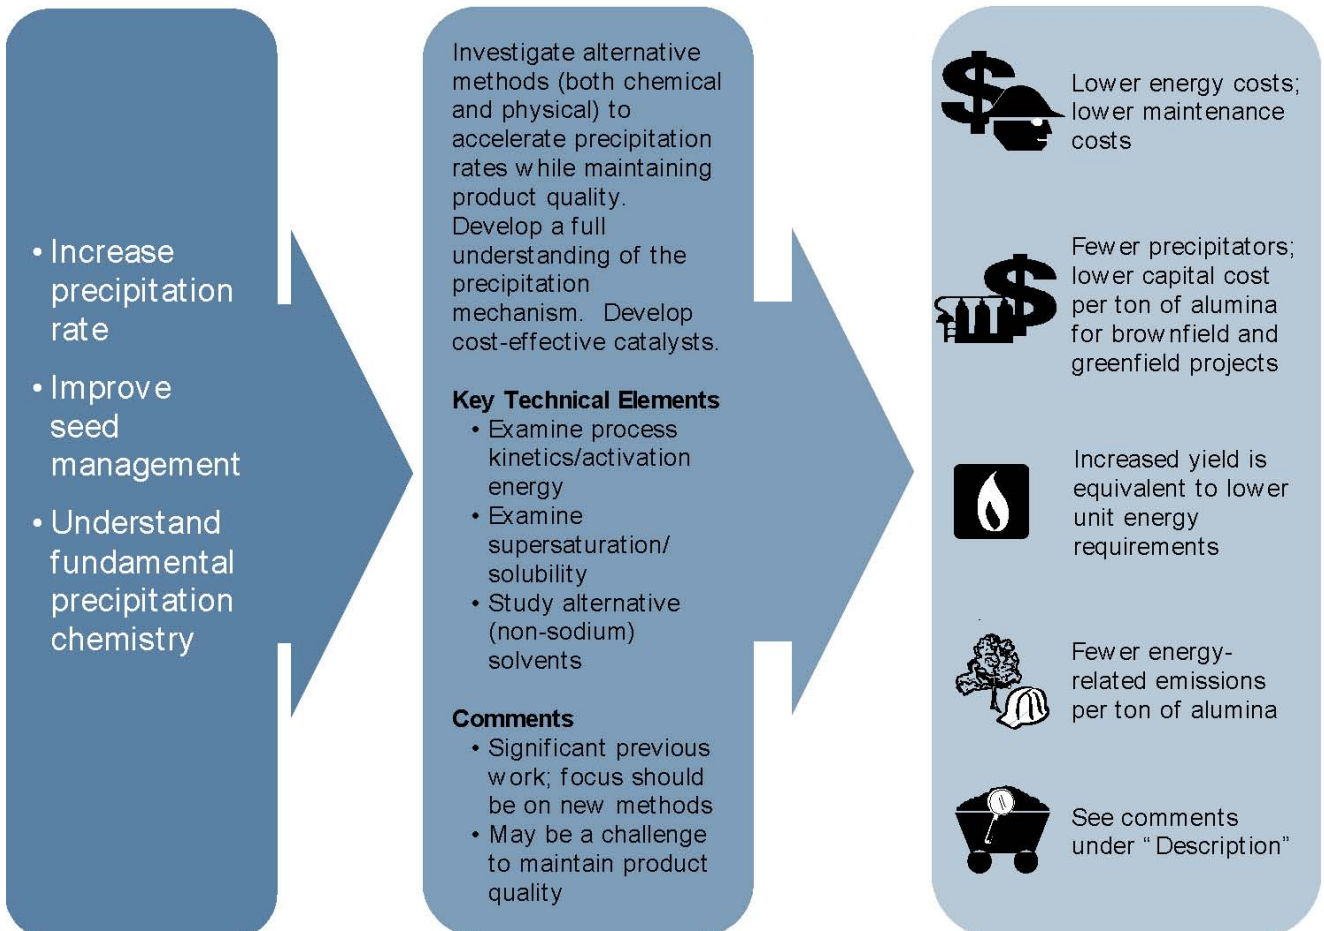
• Increase precipitation rate
• Improve seed management
• Understand fundamental precipitation chemistry

Investigate alternative methods (both chemical and physical) to accelerate precipitation rates while maintaining product quality. Develop a full understanding of the precipitation mechanism. Develop cost-effective catalysts.

Key Technical Elements
• Examine process kinetics/activation energy
• Examine supersaturation/ solubility
• Study alternative (non-sodium) solvents

Comments
• Significant previous work; focus should be on new methods
• May be a challenge to maintain product quality

Lower energy costs; lower maintenance costs

Fewer precipitators; lower capital cost per ton of alumina for brownfield and greenfield projects

Increased yield is equivalent to lower unit energy requirements

Fewer energy-related emissions per ton of alumina

See comments under "Description"